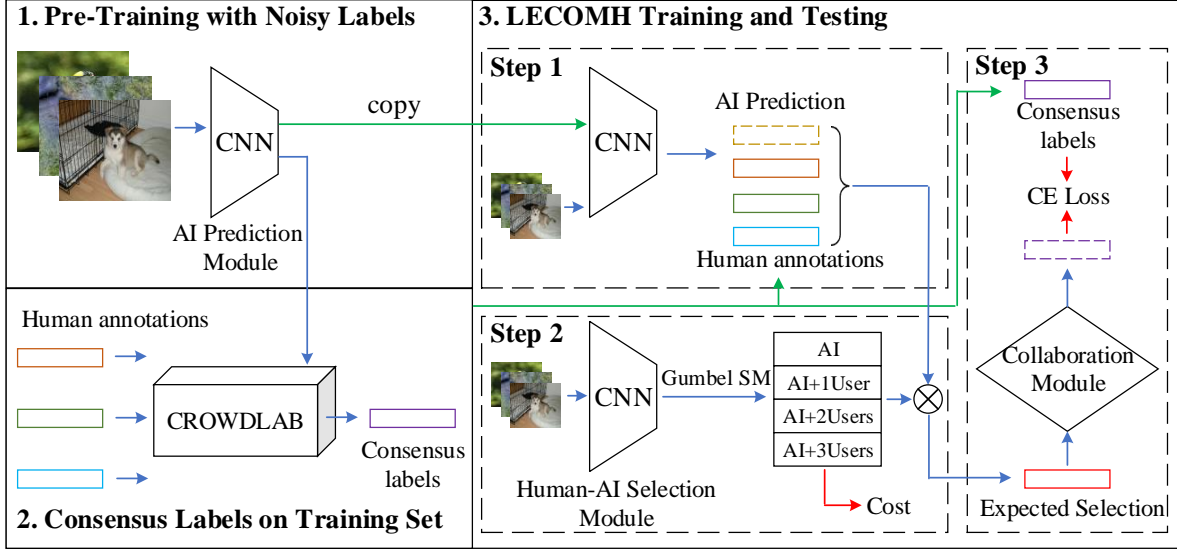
1. Pre-Training with Noisy Labels

CNN

AI Prediction Module

copy

2. Consensus Labels on Training Set

Human annotations

CROWDLAB

Consensus labels

3. LECOMH Training and Testing

Step 1

CNN

AI Prediction

Human annotations

Step 2

CNN

Gumbel SM

| AI |
|---|
| AI+1User |
| AI+2Users |
| AI+3Users |

Cost

Human-AI Selection Module

Step 3

Consensus labels

CE Loss

Collaboration Module

Expected Selection